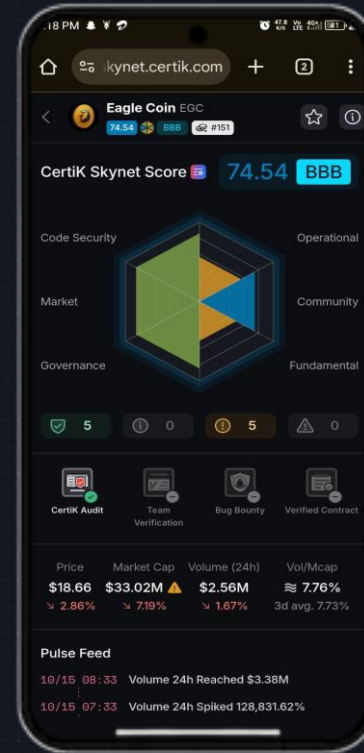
:18 PM

47.8 KB/S

kynet.certik.com

2

Eagle Coin EGC

74.54 BBB #151

CertiK Skynet Score

74.54 BBB

Code Security

Operational

Market

Community

Governance

Fundamental

5

0

5

0

CertiK Audit

Team Verification

Bug Bounty

Verified Contract

Price
$18.66
↘ 2.86%

Market Cap
$33.02M
↘ 7.19%

Volume (24h)
$2.56M
↘ 1.67%

Vol/Mcap
≈ 7.76%
3d avg. 7.73%

Pulse Feed

10/15 08:33 Volume 24h Reached $3.38M

10/15 07:33 Volume 24h Spiked 128,831.62%